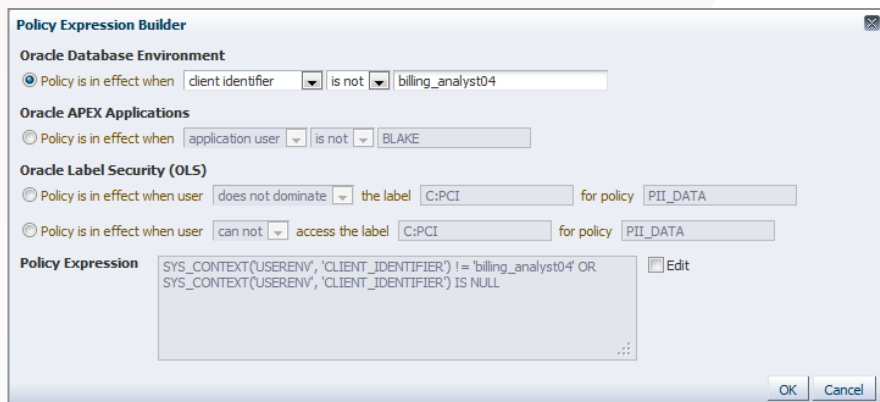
Policy Expression Builder

Oracle Database Environment

Policy is in effect when client identifier is not billing_analyst04

Oracle APEX Applications

Policy is in effect when application user is not BLAKE

Oracle Label Security (OLS)

Policy is in effect when user does not dominate the label C:PCI for policy PII_DATA

Policy is in effect when user can not access the label C:PCI for policy PII_DATA

Policy Expression

SYS_CONTEXT('USERENV', 'CLIENT_IDENTIFIER') != 'billing_analyst04' OR SYS_CONTEXT('USERENV', 'CLIENT_IDENTIFIER') IS NULL

Edit

OK Cancel